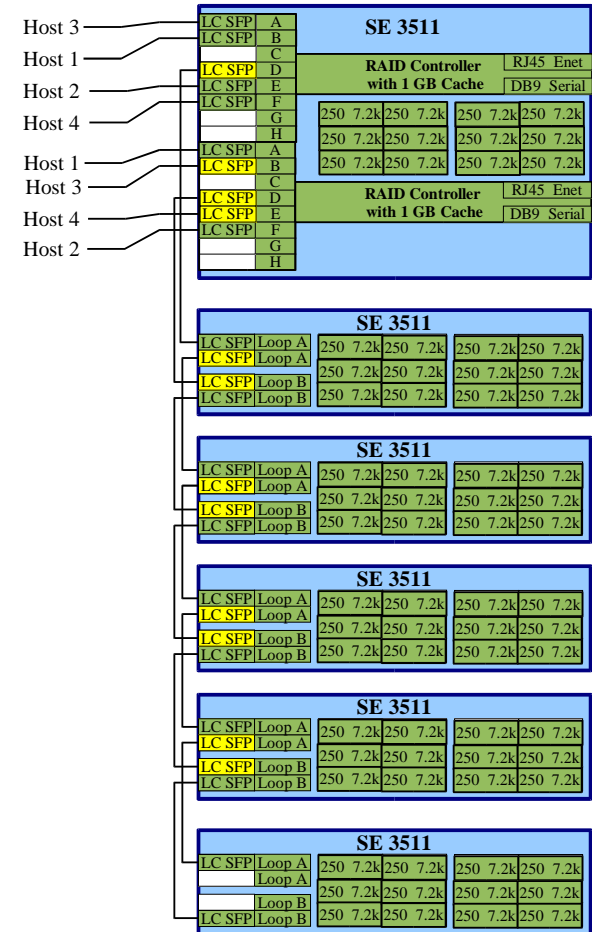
Host 3
Host 1
Host 2
Host 4
Host 1
Host 3
Host 4
Host 2

LC SFP A
LC SFP B
C
LC SFP D
LC SFP E
LC SFP F
G
H
LC SFP A
LC SFP B
C
LC SFP D
LC SFP E
LC SFP F
G
H

SE 3511

RAID Controller with 1 GB Cache
RJ45 Enet
DB9 Serial

250 7.2k 250 7.2k 250 7.2k 250 7.2k
250 7.2k 250 7.2k 250 7.2k 250 7.2k
250 7.2k 250 7.2k 250 7.2k 250 7.2k

RAID Controller with 1 GB Cache
RJ45 Enet
DB9 Serial

SE 3511
LC SFP Loop A
LC SFP Loop A
LC SFP Loop B
LC SFP Loop B
250 7.2k 250 7.2k 250 7.2k 250 7.2k
250 7.2k 250 7.2k 250 7.2k 250 7.2k
250 7.2k 250 7.2k 250 7.2k 250 7.2k

SE 3511
LC SFP Loop A
LC SFP Loop A
LC SFP Loop B
LC SFP Loop B
250 7.2k 250 7.2k 250 7.2k 250 7.2k
250 7.2k 250 7.2k 250 7.2k 250 7.2k
250 7.2k 250 7.2k 250 7.2k 250 7.2k

SE 3511
LC SFP Loop A
LC SFP Loop A
LC SFP Loop B
LC SFP Loop B
250 7.2k 250 7.2k 250 7.2k 250 7.2k
250 7.2k 250 7.2k 250 7.2k 250 7.2k
250 7.2k 250 7.2k 250 7.2k 250 7.2k

SE 3511
LC SFP Loop A
LC SFP Loop A
LC SFP Loop B
LC SFP Loop B
250 7.2k 250 7.2k 250 7.2k 250 7.2k
250 7.2k 250 7.2k 250 7.2k 250 7.2k
250 7.2k 250 7.2k 250 7.2k 250 7.2k

SE 3511
LC SFP Loop A
Loop A
Loop B
LC SFP Loop B
250 7.2k 250 7.2k 250 7.2k 250 7.2k
250 7.2k 250 7.2k 250 7.2k 250 7.2k
250 7.2k 250 7.2k 250 7.2k 250 7.2k